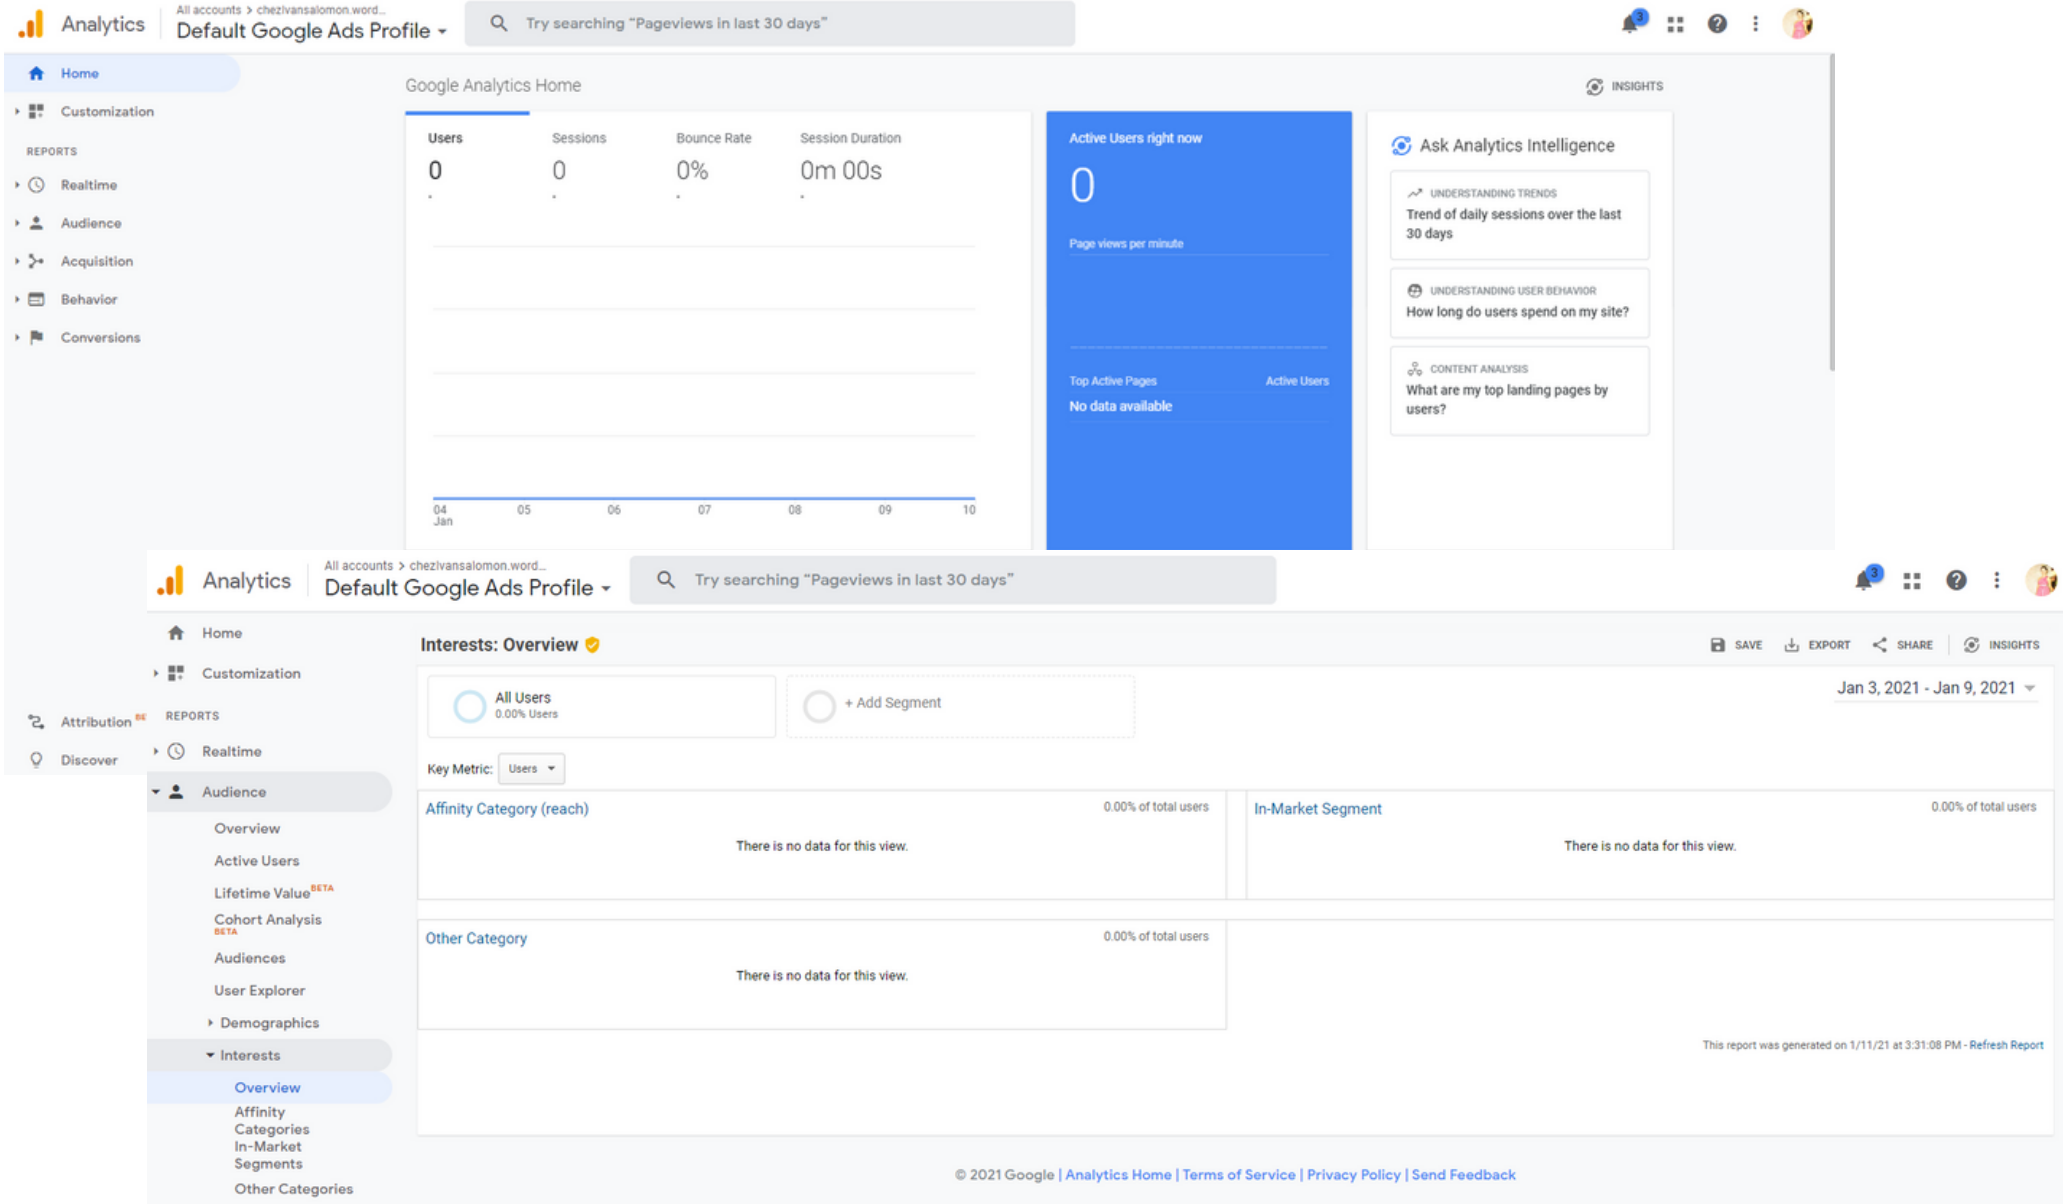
Analytics All accounts > chezlvansalomon.word... Default Google Ads Profile

Try searching "Pageviews in last 30 days"

Home
Customization
REPORTS
Realtime
Audience
Acquisition
Behavior
Conversions

Google Analytics Home

INSIGHTS

| Users | Sessions | Bounce Rate | Session Duration |
|---|---|---|---|
| 0 | 0 | 0% | 0m 00s |

04 Jan 05 06 07 08 09 10

Active Users right now
0
Page views per minute
Top Active Pages Active Users
No data available

Ask Analytics Intelligence
UNDERSTANDING TRENDS
Trend of daily sessions over the last 30 days
UNDERSTANDING USER BEHAVIOR
How long do users spend on my site?
CONTENT ANALYSIS
What are my top landing pages by users?

Analytics All accounts > chezlvansalomon.word... Default Google Ads Profile

Try searching "Pageviews in last 30 days"

Home
Customization
Attribution BE
Discover
REPORTS
Realtime
Audience
Overview
Active Users
Lifetime Value BETA
Cohort Analysis BETA
Audiences
User Explorer
Demographics
Interests
Overview
Affinity Categories
In-Market Segments
Other Categories

Interests: Overview

SAVE EXPORT SHARE INSIGHTS

All Users 0.00% Users
+ Add Segment

Jan 3, 2021 - Jan 9, 2021

Key Metric: Users

Affinity Category (reach) 0.00% of total users
There is no data for this view.

In-Market Segment 0.00% of total users
There is no data for this view.

Other Category 0.00% of total users
There is no data for this view.

This report was generated on 1/11/21 at 3:31:08 PM - Refresh Report

© 2021 Google | Analytics Home | Terms of Service | Privacy Policy | Send Feedback